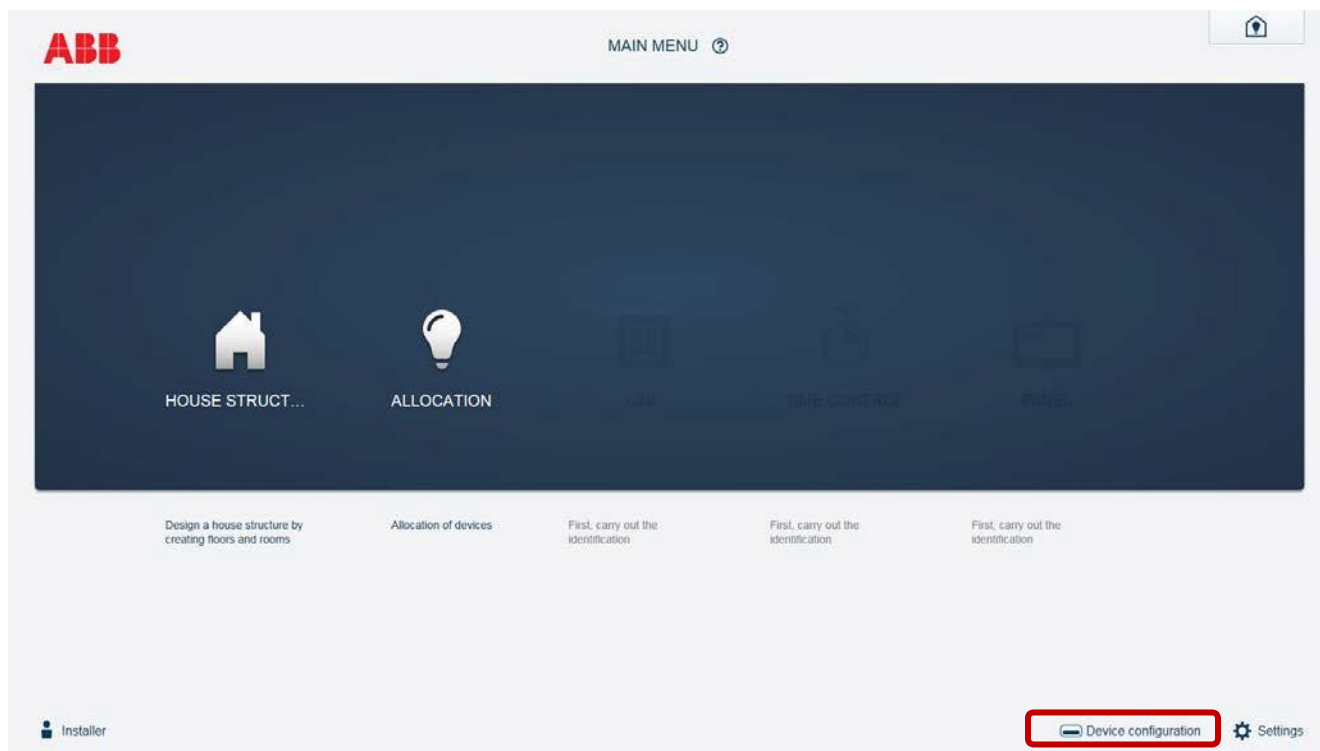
ABB

MAIN MENU

HOUSE STRUCT...

ALLOCATION

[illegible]

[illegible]

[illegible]

Design a house structure by creating floors and rooms

Allocation of devices

First, carry out the identification

First, carry out the identification

First, carry out the identification

Installer

Device configuration

Settings